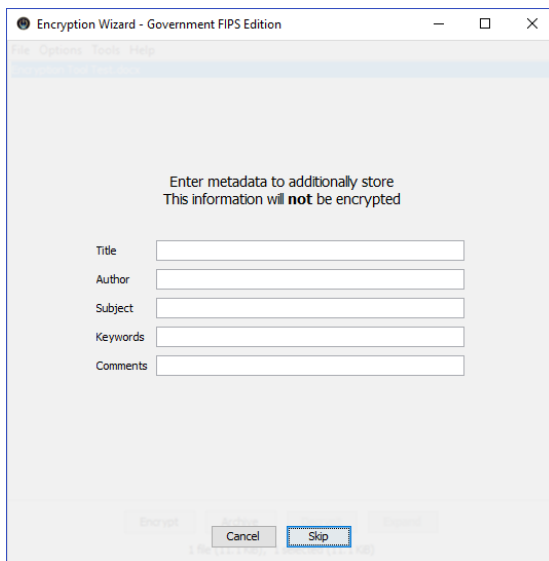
Encryption Wizard - Government FIPS Edition

File Options Tools Help

Enter metadata to additionally store
This information will **not** be encrypted

Title

Author

Subject

Keywords

Comments

Encrypt

Cancel

Skip

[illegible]